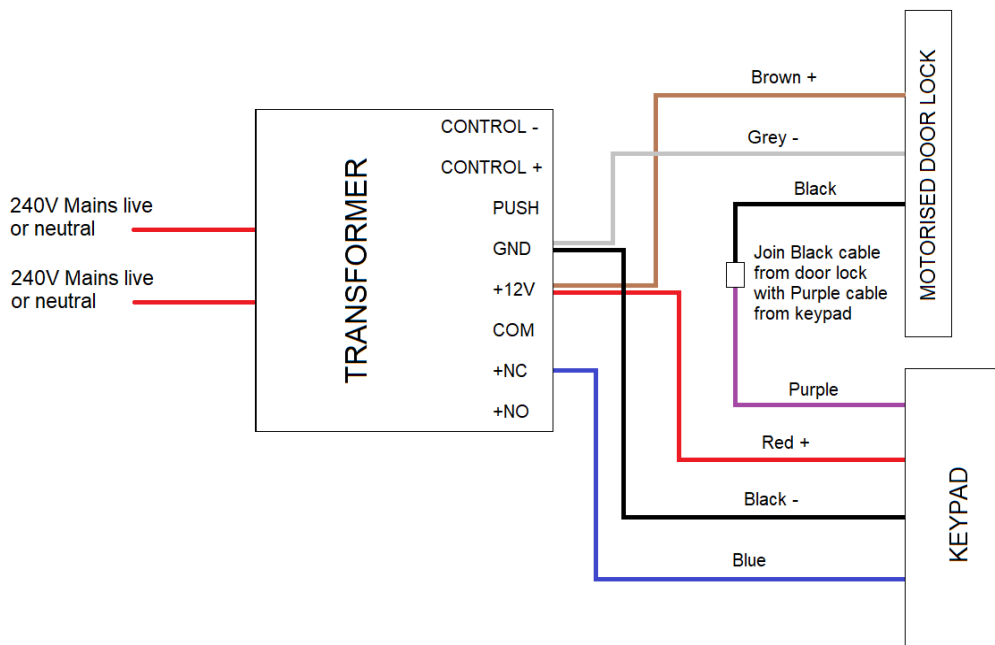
240V Mains live or neutral

240V Mains live or neutral

TRANSFORMER

CONTROL -

CONTROL +

PUSH

GND

+12V

COM

+NC

+NO

Brown +

Grey -

Black

Join Black cable from door lock with Purple cable from keypad

Purple

Red +

Black -

Blue

MOTORISED DOOR LOCK

KEYPAD